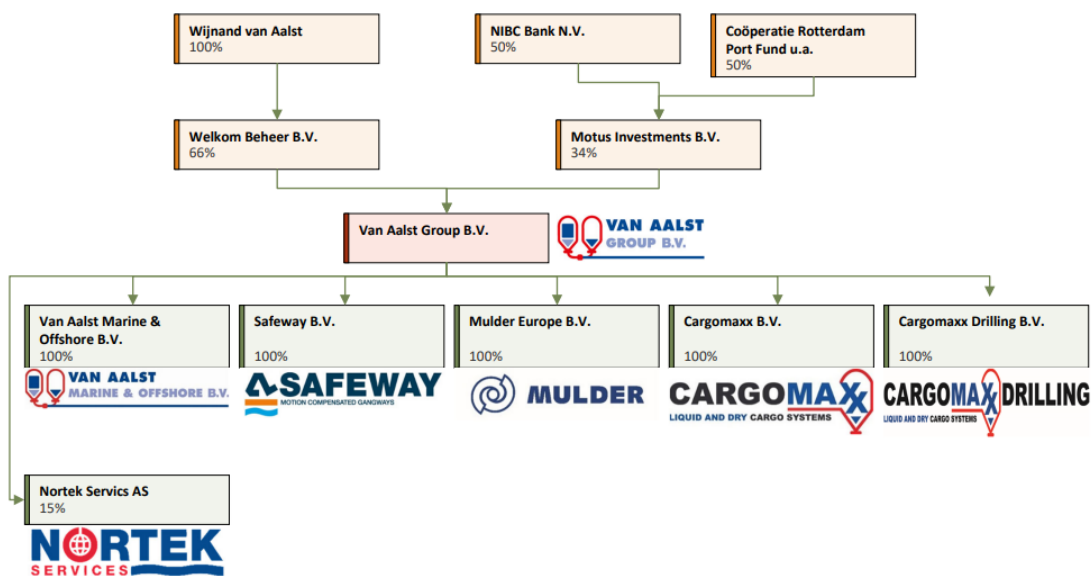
Wijnand van Aalst
100%

NIBC Bank N.V.
50%

Coöperatie Rotterdam Port Fund u.a.
50%

Welkom Beheer B.V.
66%

Motus Investments B.V.
34%

Van Aalst Group B.V.

VAN AALST GROUP B.V.

Van Aalst Marine & Offshore B.V.
100%

Safeway B.V.
100%

Mulder Europe B.V.
100%

Cargomaxx B.V.
100%

Cargomaxx Drilling B.V.
100%

VAN AALST MARINE & OFFSHORE B.V.

SAFEWAY
MOTION COMPENSATED GANGWAYS

MULDER

CARGOMAXX
LIQUID AND DRY CARGO SYSTEMS

CARGOMAXX DRILLING
LIQUID AND DRY CARGO SYSTEMS

Nortek Servics AS
15%

NORTEK
SERVICES